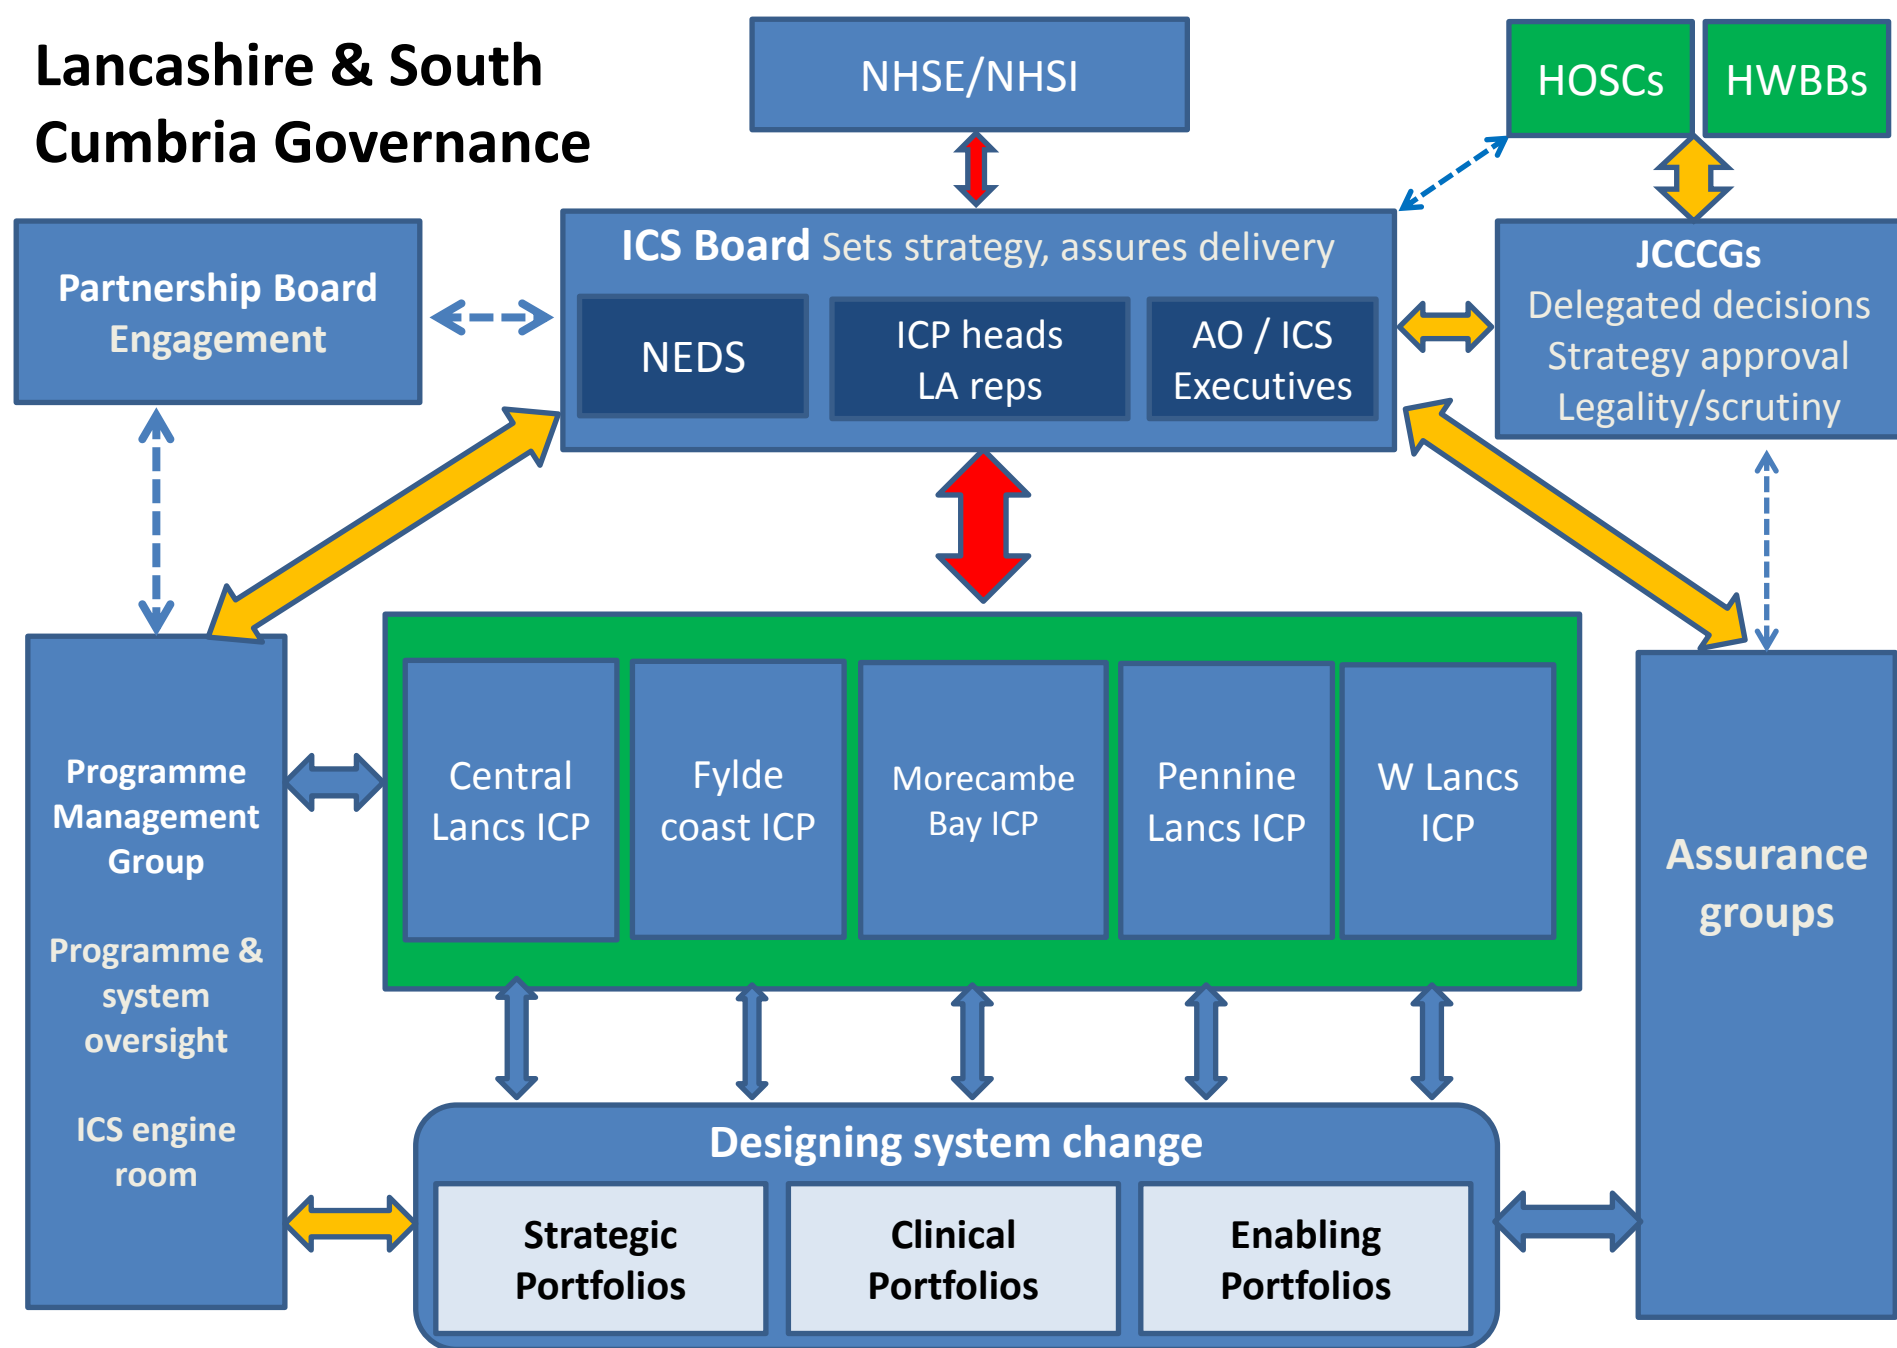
Lancashire & South Cumbria Governance

NHSE/NHSI

HOSCs

HWBBs

Partnership Board
Engagement

ICS Board Sets strategy, assures delivery

NEDS

ICP heads
LA reps

AO / ICS
Executives

JCCCGs
Delegated decisions
Strategy approval
Legality/scrutiny

Programme Management Group

Programme & system oversight

ICS engine room

Central Lancs ICP

Fylde coast ICP

Morecambe Bay ICP

Pennine Lancs ICP

W Lancs ICP

Assurance groups

Designing system change

Strategic Portfolios

Clinical Portfolios

Enabling Portfolios